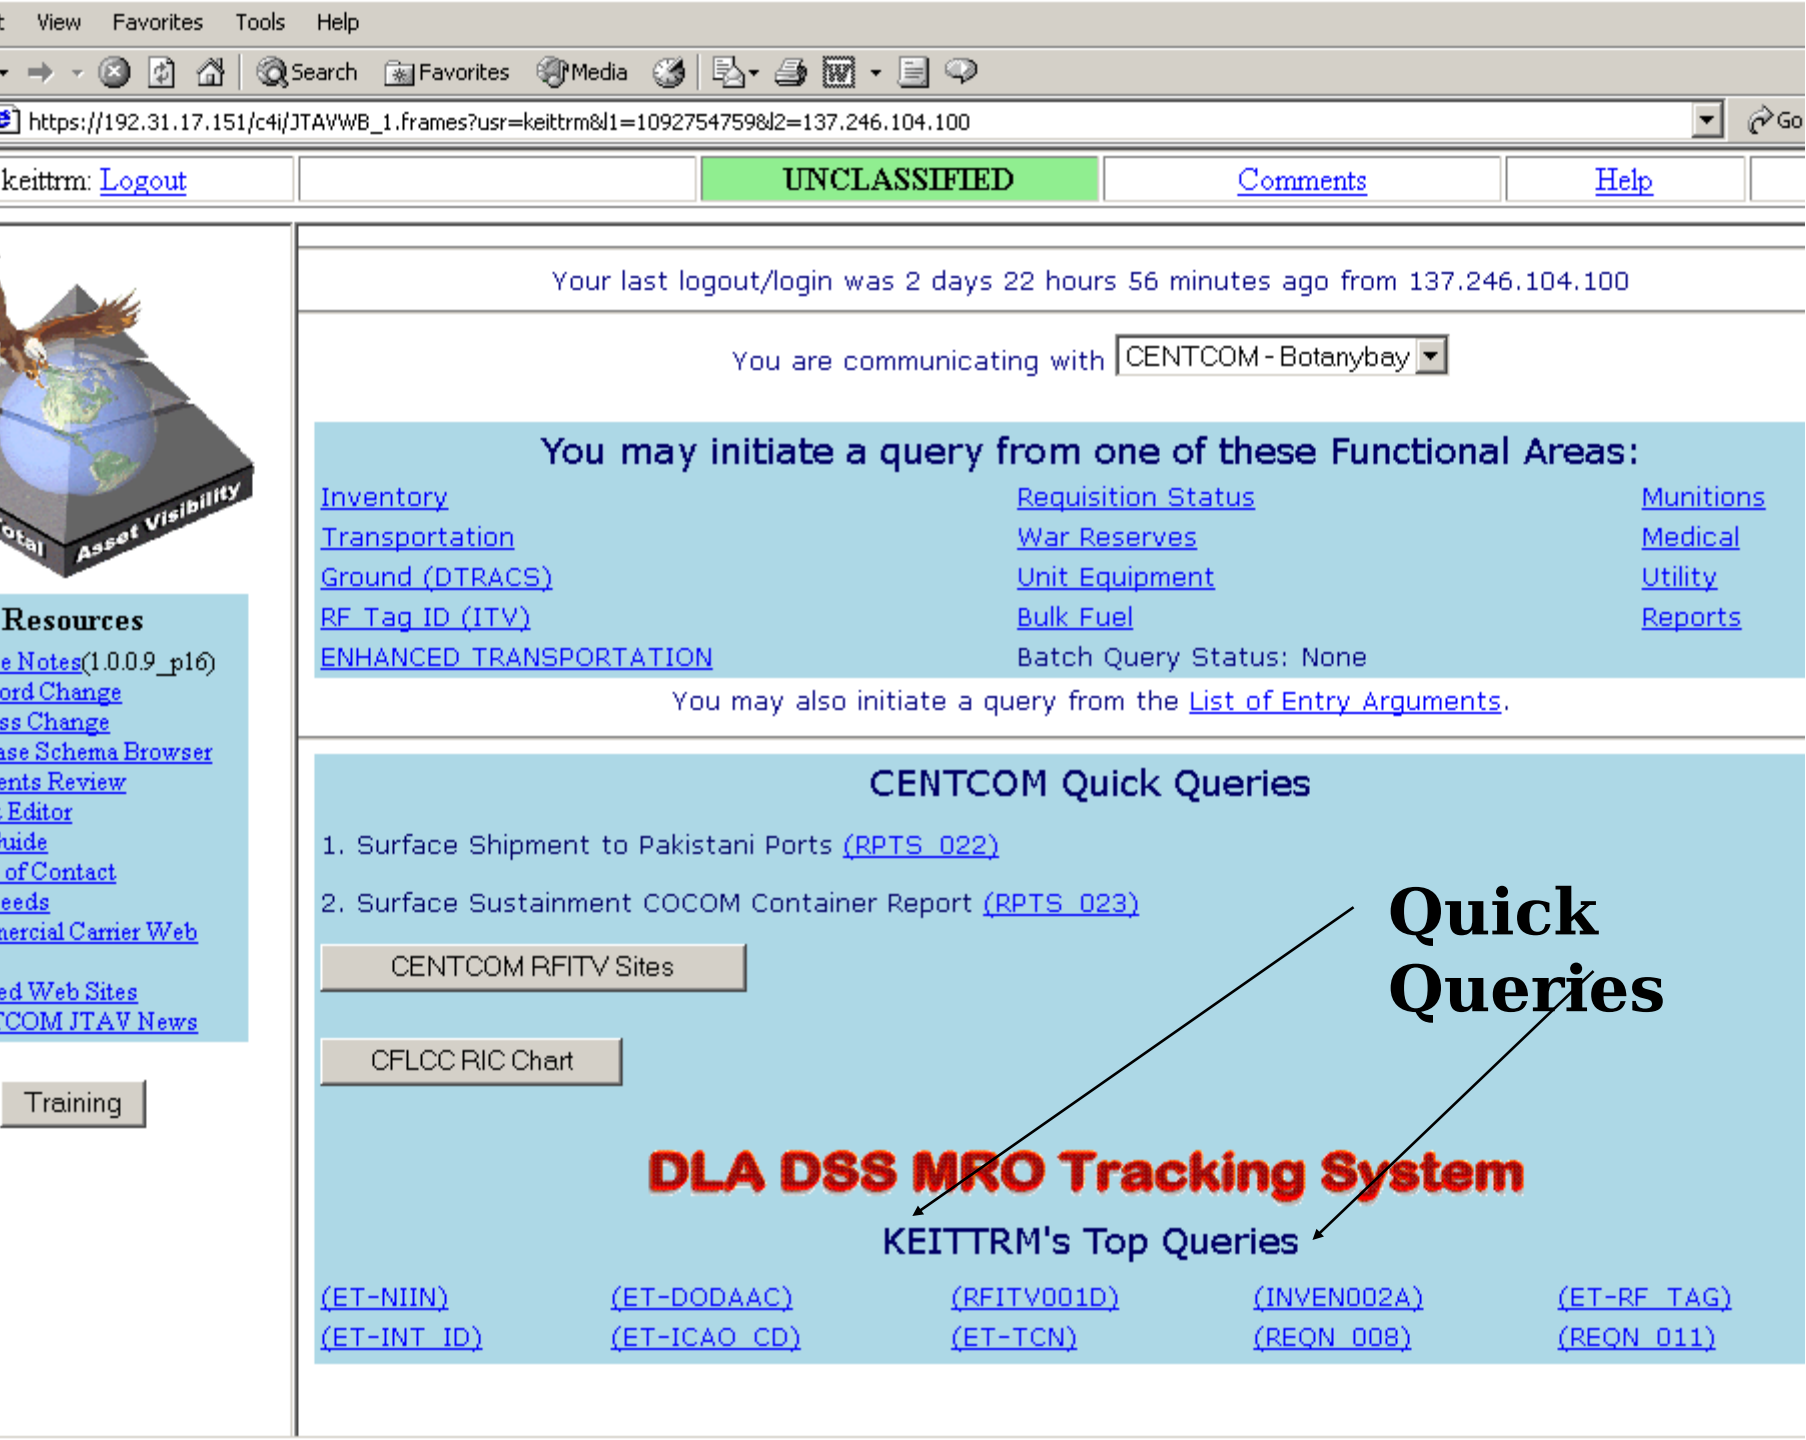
t View Favorites Tools Help

Search Favorites Media

https://192.31.17.151/c4i/JTAVWB_1.frames?usr=keittrm&l1=1092754759&l2=137.246.104.100 Go

keittrm: Logout UNCLASSIFIED Comments Help

otal Asset Visibility

Resources
e Notes(1.0.0.9_p16)
ord Change
ss Change
ase Schema Browser
ents Review
Editor
uide
of Contact
eeds
nercial Carrier Web
ed Web Sites
COM JTAV News

Training

Your last logout/login was 2 days 22 hours 56 minutes ago from 137.246.104.100

You are communicating with CENTCOM - Botanybay

You may initiate a query from one of these Functional Areas:

| Inventory | Requisition Status | Munitions |
|---|---|---|
| Transportation | War Reserves | Medical |
| Ground (DTRACS) | Unit Equipment | Utility |
| RF Tag ID (ITV) | Bulk Fuel | Reports |
| ENHANCED TRANSPORTATION | Batch Query Status: None | |

You may also initiate a query from the List of Entry Arguments.

CENTCOM Quick Queries

1. Surface Shipment to Pakistani Ports (RPTS_022)

2. Surface Sustainment COCOM Container Report (RPTS_023)

CENTCOM RFITV Sites

CFLCC RIC Chart

Quick Queries

DLA DSS MRO Tracking System

KEITTRM's Top Queries

| (ET-NIIN) | (ET-DODAAC) | (RFITV001D) | (INVEN002A) | (ET-RF_TAG) |
|---|---|---|---|---|
| (ET-INT_ID) | (ET-ICAO_CD) | (ET-TCN) | (REQN_008) | (REQN_011) |